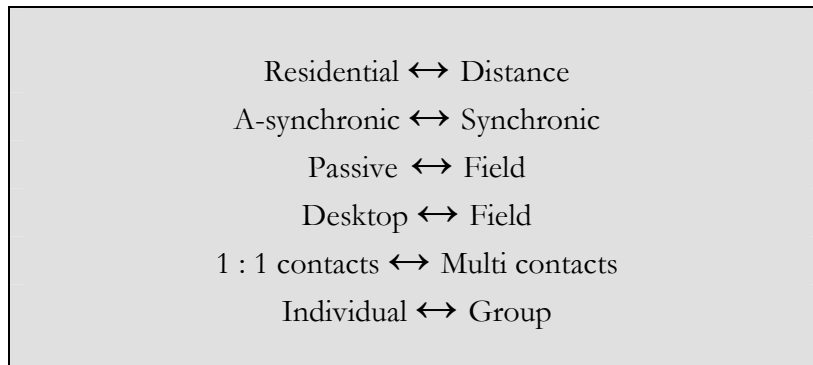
Residential $\leftrightarrow$ Distance

A-synchronic $\leftrightarrow$ Synchronic

Passive $\leftrightarrow$ Field

Desktop $\leftrightarrow$ Field

1 : 1 contacts $\leftrightarrow$ Multi contacts

Individual $\leftrightarrow$ Group